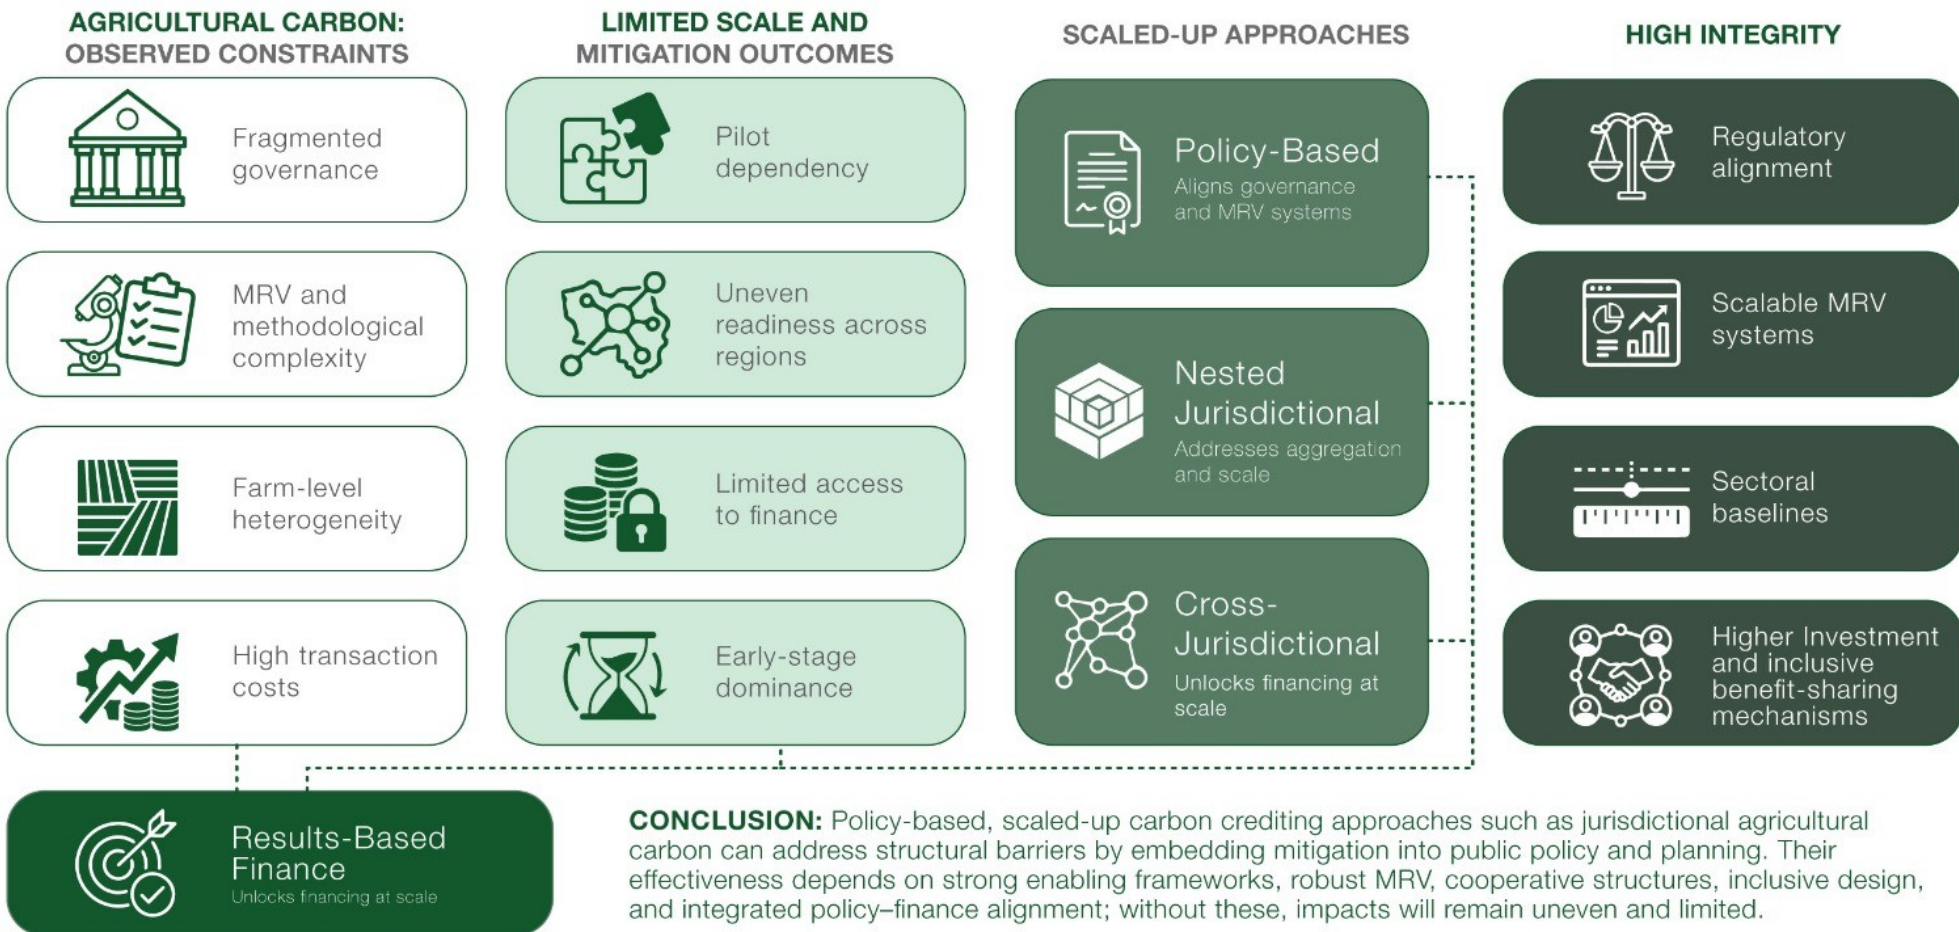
AGRICULTURAL CARBON: OBSERVED CONSTRAINTS

Fragmented governance

MRV and methodological complexity

Farm-level heterogeneity

High transaction costs

LIMITED SCALE AND MITIGATION OUTCOMES

Pilot dependency

Uneven readiness across regions

Limited access to finance

Early-stage dominance

SCALED-UP APPROACHES

Policy-Based
Aligns governance and MRV systems

Nested Jurisdictional
Addresses aggregation and scale

Cross-Jurisdictional
Unlocks financing at scale

HIGH INTEGRITY

Regulatory alignment

Scalable MRV systems

Sectoral baselines

Higher Investment and inclusive benefit-sharing mechanisms

Results-Based Finance
Unlocks financing at scale

CONCLUSION: Policy-based, scaled-up carbon crediting approaches such as jurisdictional agricultural carbon can address structural barriers by embedding mitigation into public policy and planning. Their effectiveness depends on strong enabling frameworks, robust MRV, cooperative structures, inclusive design, and integrated policy–finance alignment; without these, impacts will remain uneven and limited.